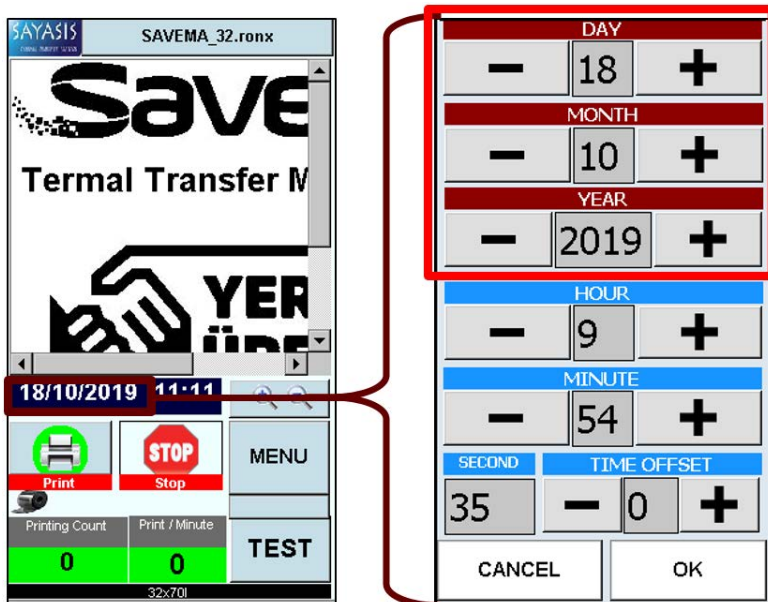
SAYASIS
SAVEMA_32.ronx
Save
Termal Transfer M
YER
ÜRE
18/10/2019 11:11
Print
STOP
Stop
MENU
Printing Count
0
Print / Minute
0
TEST
32x70I

DAY
−
18
+
MONTH
−
10
+
YEAR
−
2019
+
HOUR
−
9
+
MINUTE
−
54
+
SECOND
35
TIME OFFSET
−
0
+
CANCEL
OK